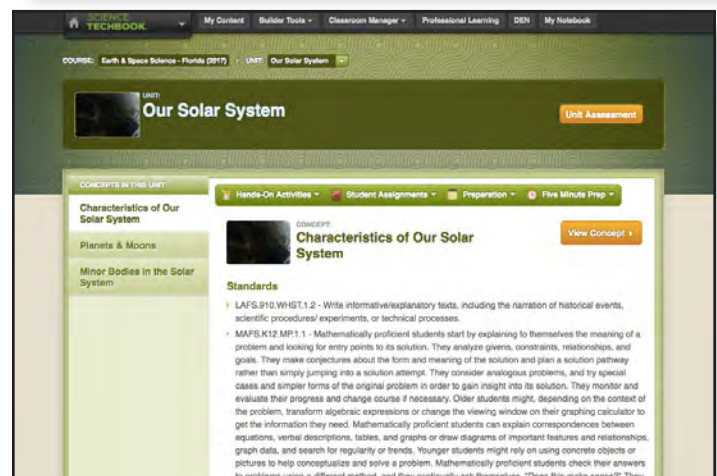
SCIENCE TECHBOOK

My Content Builder Tools ▾ Classroom Manager ▾ Professional Learning DEN My Notebook

COURSE: Earth & Space Science - Florida (2017) › UNIT: Our Solar System

UNIT:
Our Solar System

Unit Assessment

CONCEPTS IN THIS UNIT

Characteristics of Our Solar System

Planets & Moons

Minor Bodies in the Solar System

Hands-On Activities ▾ Student Assignments ▾ Preparation ▾ Five Minute Prep ▾

CONCEPT:
Characteristics of Our Solar System

View Concept ›

Standards

LAFS.910.WHST.1.2 - Write informative/explanatory texts, including the narration of historical events, scientific procedures/ experiments, or technical processes.

MAFS.K12.MP.1.1 - Mathematically proficient students start by explaining to themselves the meaning of a problem and looking for entry points to its solution. They analyze givens, constraints, relationships, and goals. They make conjectures about the form and meaning of the solution and plan a solution pathway rather than simply jumping into a solution attempt. They consider analogous problems, and try special cases and simpler forms of the original problem in order to gain insight into its solution. They monitor and evaluate their progress and change course if necessary. Older students might, depending on the context of the problem, transform algebraic expressions or change the viewing window on their graphing calculator to get the information they need. Mathematically proficient students can explain correspondences between equations, verbal descriptions, tables, and graphs or draw diagrams of important features and relationships, graph data, and search for regularity or trends. Younger students might rely on using concrete objects or pictures to help conceptualize and solve a problem. Mathematically proficient students check their answers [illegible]